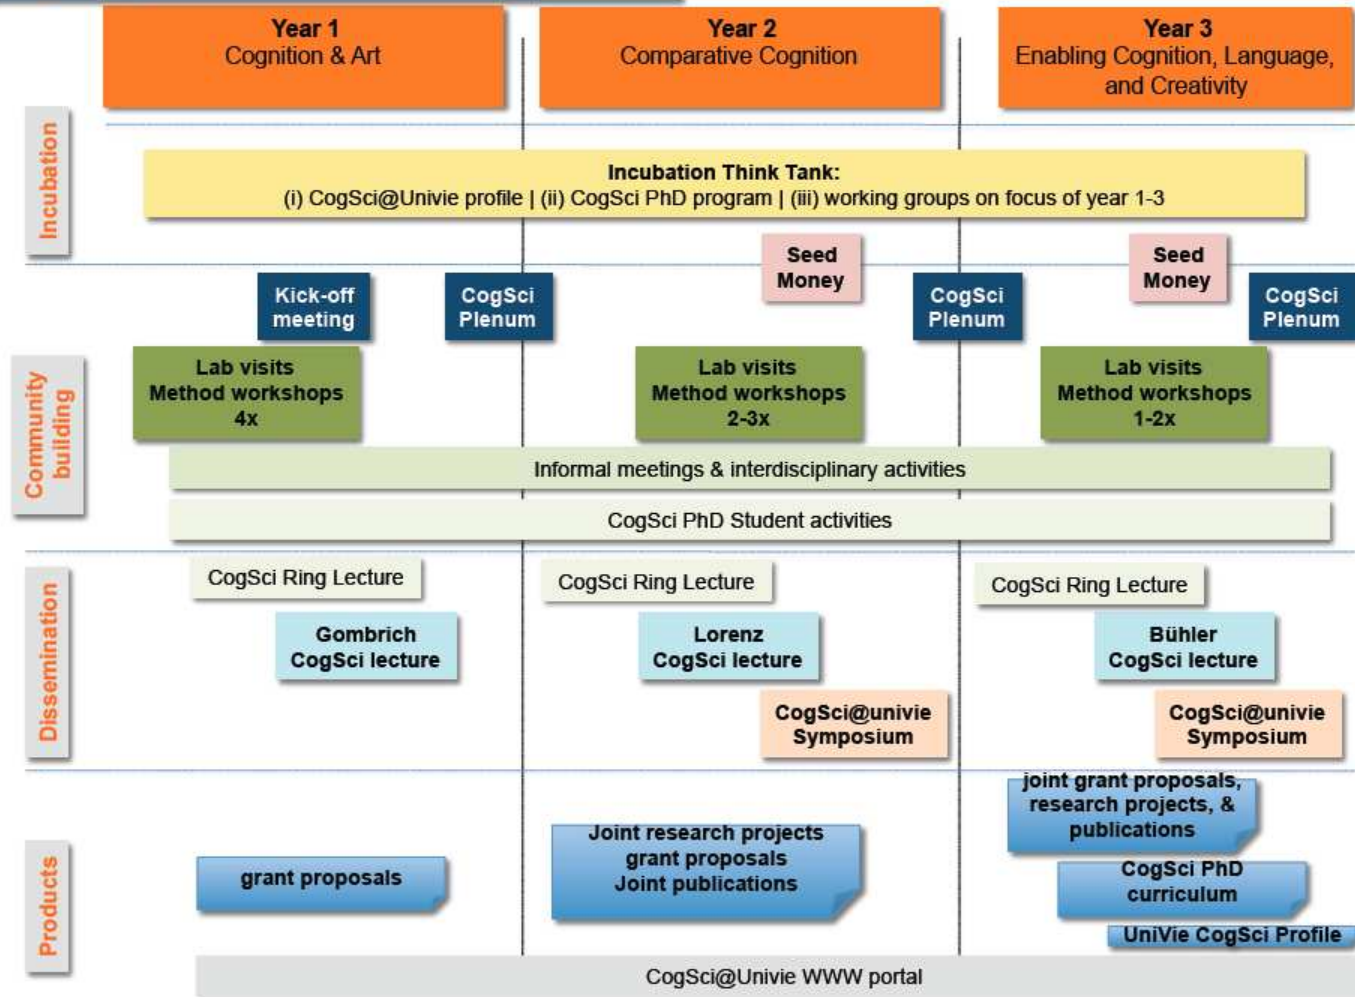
Year 1
Cognition & Art

Year 2
Comparative Cognition

Year 3
Enabling Cognition, Language, and Creativity

Incubation

Incubation Think Tank:
(i) CogSci@Univie profile | (ii) CogSci PhD program | (iii) working groups on focus of year 1-3

Community building

Seed Money

Seed Money

Kick-off meeting

CogSci Plenum

CogSci Plenum

CogSci Plenum

Lab visits
Method workshops
4x

Lab visits
Method workshops
2-3x

Lab visits
Method workshops
1-2x

Informal meetings & interdisciplinary activities

CogSci PhD Student activities

Dissemination

CogSci Ring Lecture

CogSci Ring Lecture

CogSci Ring Lecture

Gombrich
CogSci lecture

Lorenz
CogSci lecture

Bühler
CogSci lecture

CogSci@univie Symposium

CogSci@univie Symposium

Products

joint grant proposals, research projects, & publications

Joint research projects
grant proposals
Joint publications

grant proposals

CogSci PhD curriculum

UniVie CogSci Profile

CogSci@Univie WWW portal